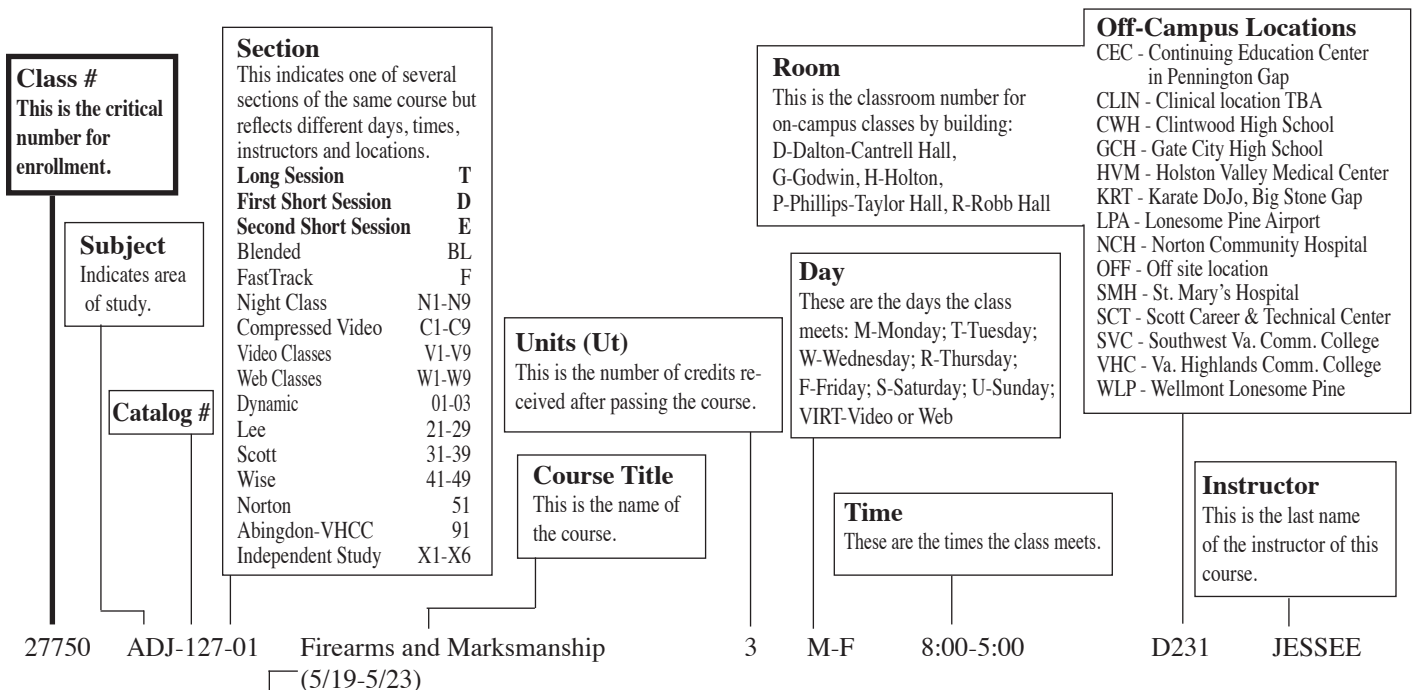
Class #
This is the critical number for enrollment.

Subject
Indicates area of study.

Catalog #

Section
This indicates one of several sections of the same course but reflects different days, times, instructors and locations.

| | |
|---|---|
| Long Session | T |
| First Short Session | D |
| Second Short Session | E |
| Blended | BL |
| FastTrack | F |
| Night Class | N1-N9 |
| Compressed Video | C1-C9 |
| Video Classes | V1-V9 |
| Web Classes | W1-W9 |
| Dynamic | 01-03 |
| Lee | 21-29 |
| Scott | 31-39 |
| Wise | 41-49 |
| Norton | 51 |
| Abingdon-VHCC | 91 |
| Independent Study | X1-X6 |

Course Title
This is the name of the course.

Units (Ut)
This is the number of credits received after passing the course.

Room
This is the classroom number for on-campus classes by building: D-Dalton-Cantrell Hall, G-Godwin, H-Holton, P-Phillips-Taylor Hall, R-Robb Hall

Day
These are the days the class meets: M-Monday; T-Tuesday; W-Wednesday; R-Thursday; F-Friday; S-Saturday; U-Sunday; VIRT-Video or Web

Time
These are the times the class meets.

Off-Campus Locations
CEC - Continuing Education Center in Pennington Gap
CLIN - Clinical location TBA
CWH - Clintwood High School
GCH - Gate City High School
HVM - Holston Valley Medical Center
KRT - Karate DoJo, Big Stone Gap
LPA - Lonesome Pine Airport
NCH - Norton Community Hospital
OFF - Off site location
SMH - St. Mary's Hospital
SCT - Scott Career & Technical Center
SVC - Southwest Va. Comm. College
VHC - Va. Highlands Comm. College
WLP - Wellmont Lonesome Pine

Instructor
This is the last name of the instructor of this course.

27750 ADJ-127-01 Firearms and Marksmanship 3 M-F 8:00-5:00 D231 JESSEE
(5/19-5/23)